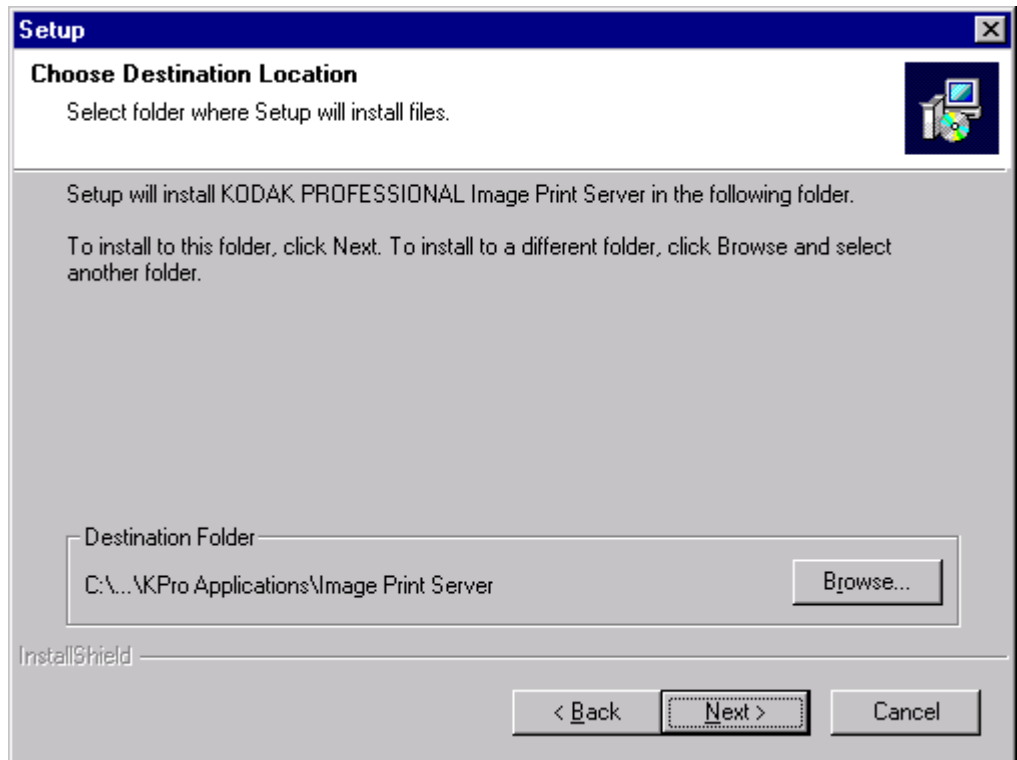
Setup

Choose Destination Location

Select folder where Setup will install files.

Setup will install KODAK PROFESSIONAL Image Print Server in the following folder.

To install to this folder, click Next. To install to a different folder, click Browse and select another folder.

Destination Folder

C:\...\KPro Applications\Image Print Server

Browse...

InstallShield

< Back

Next >

Cancel